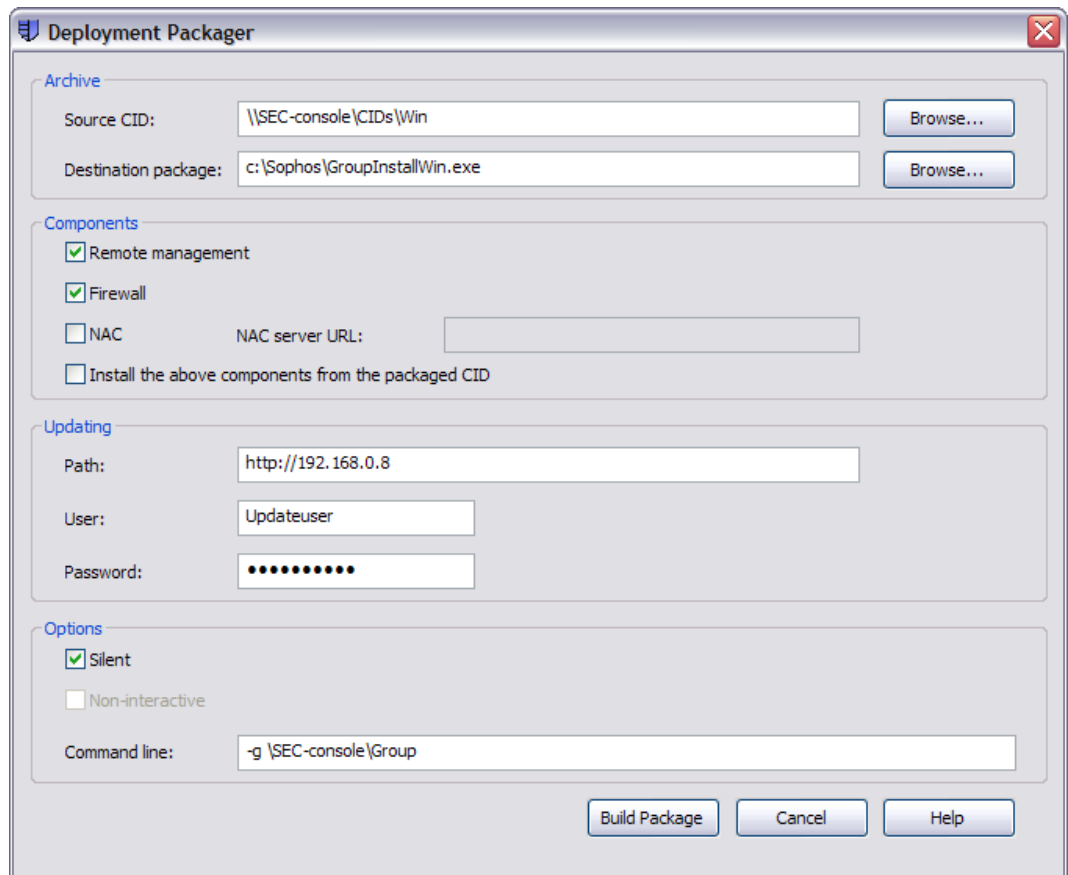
Deployment Packager

Archive

Source CID: \\SEC-console\CIDs\Win Browse...

Destination package: c:\Sophos\GroupInstallWin.exe Browse...

Components

Remote management

Firewall

NAC NAC server URL:

Install the above components from the packaged CID

Updating

Path: http://192.168.0.8

User: Updateuser

Password: ●●●●●●●●●●●

Options

Silent

Non-interactive

Command line: -g \SEC-console\Group

Build Package Cancel Help